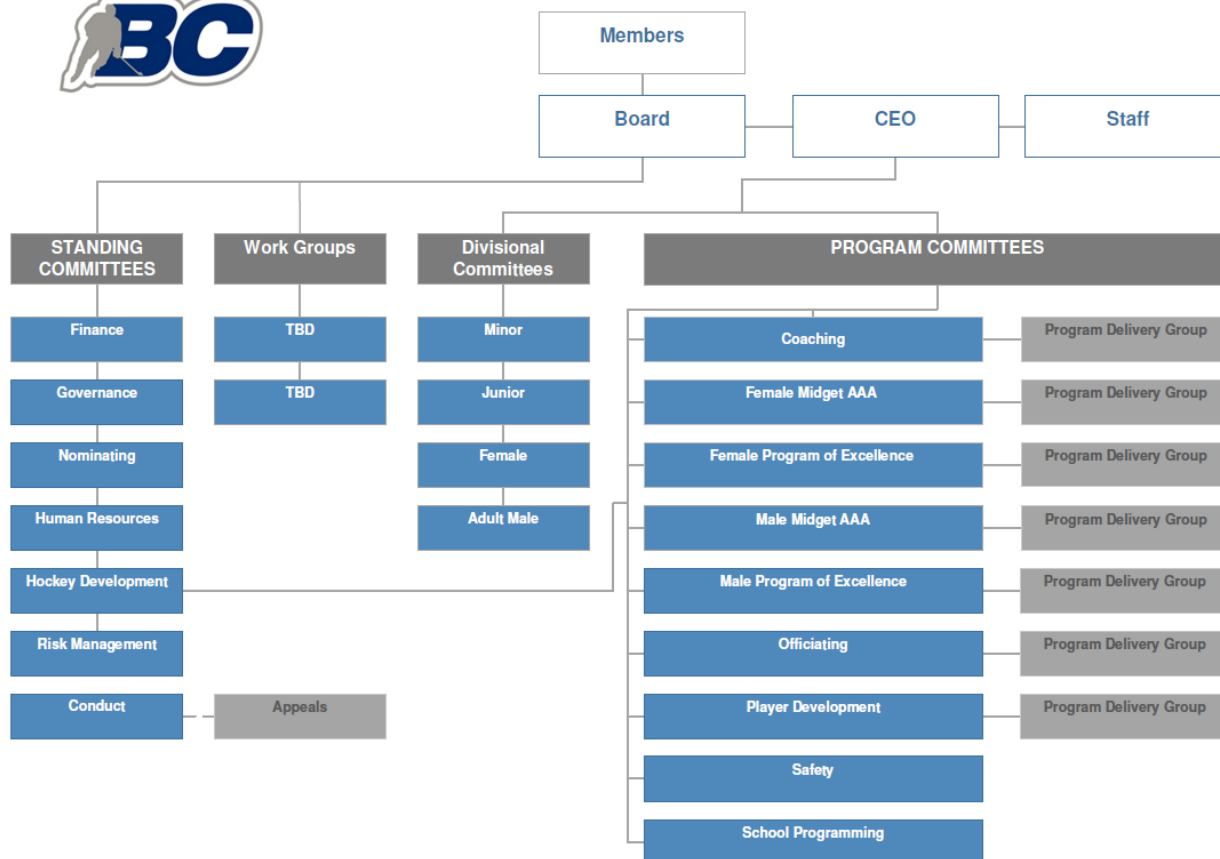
BC

Members

Board

CEO

Staff

STANDING COMMITTEES

Finance

Governance

Nominating

Human Resources

Hockey Development

Risk Management

Conduct

Appeals

Work Groups

TBD

TBD

Divisional Committees

Minor

Junior

Female

Adult Male

PROGRAM COMMITTEES

Coaching

Program Delivery Group

Female Midget AAA

Program Delivery Group

Female Program of Excellence

Program Delivery Group

Male Midget AAA

Program Delivery Group

Male Program of Excellence

Program Delivery Group

Officiating

Program Delivery Group

Player Development

Program Delivery Group

Safety

School Programming